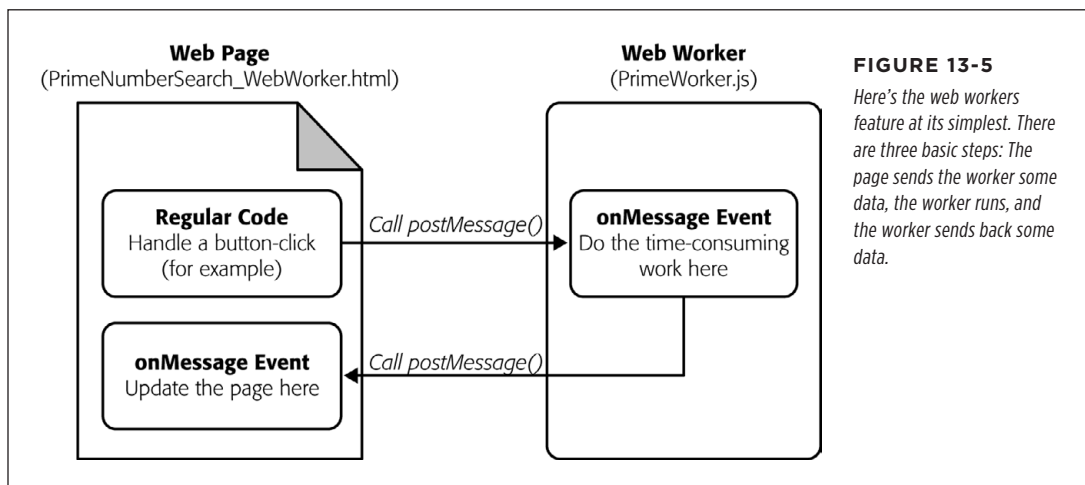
Web Page
(PrimeNumberSearch_WebWorker.html)

Regular Code
Handle a button-click (for example)

onMessage Event
Update the page here

Call postMessage()

Call postMessage()

Web Worker
(PrimeWorker.js)

onMessage Event
Do the time-consuming work here

FIGURE 13-5

Here's the web workers feature at its simplest. There are three basic steps: The page sends the worker some data, the worker runs, and the worker sends back some data.